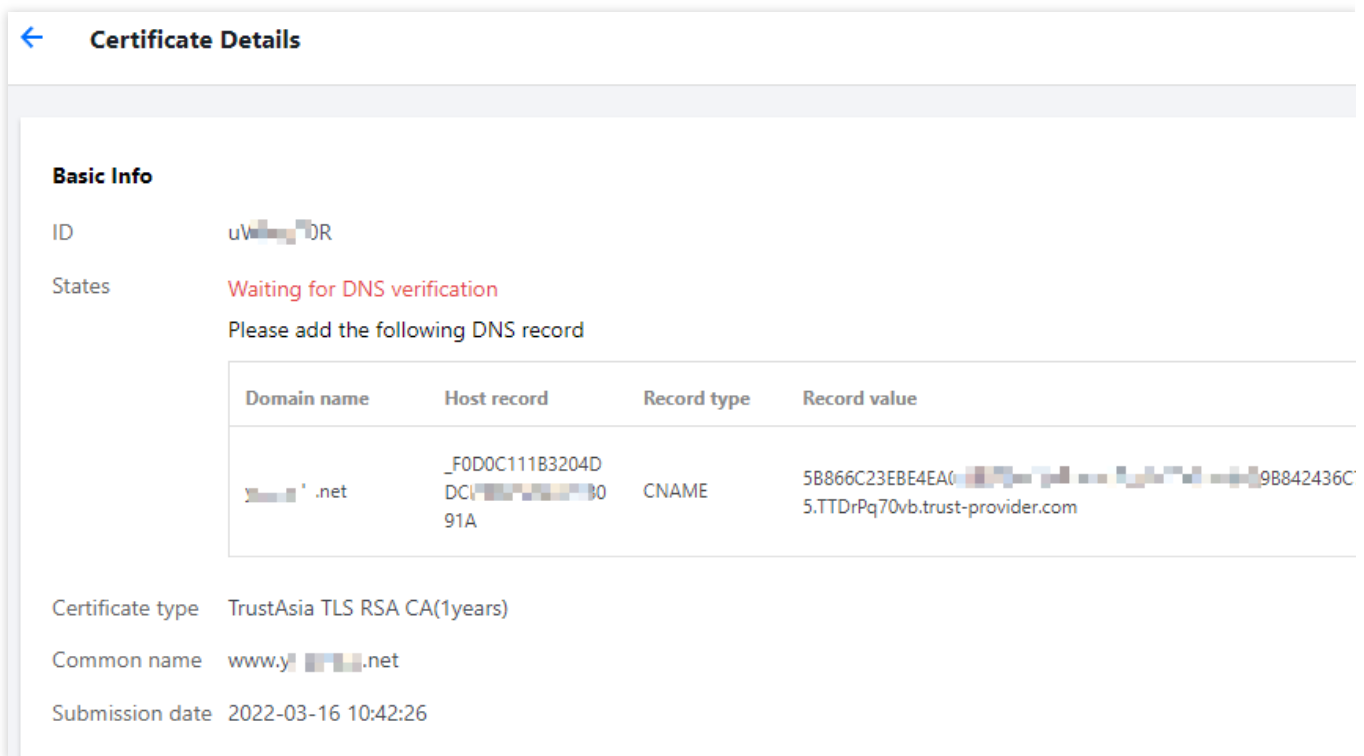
Certificate Details

Basic Info

ID uV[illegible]0R

States Waiting for DNS verification

Please add the following DNS record

| Domain name | Host record | Record type | Record value |
|---|---|---|---|
| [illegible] .net | _F0D0C111B3204DDC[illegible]091A | CNAME | 5B866C23EBE4EA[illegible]9B842436C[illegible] 5.TTDrPq70vb.trust-provider.com |

Certificate type TrustAsia TLS RSA CA(1years)

Common name www.y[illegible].net

Submission date 2022-03-16 10:42:26